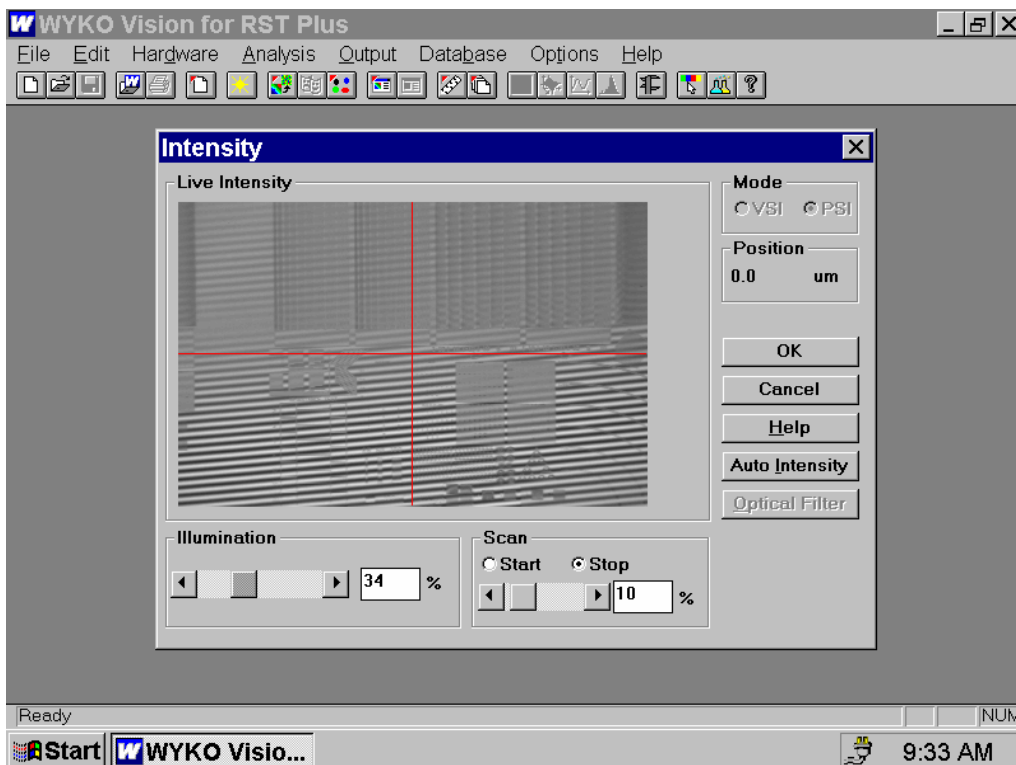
WYKO Vision for RST Plus

File Edit Hardware Analysis Output Database Options Help

Intensity

Live Intensity

Mode
VSI PSI

Position
0.0 um

OK

Cancel

Help

Auto Intensity

Optical Filter

Illumination
34 %

Scan
Start Stop
10 %

Ready

NUM

Start

WYKO Visio...

9:33 AM